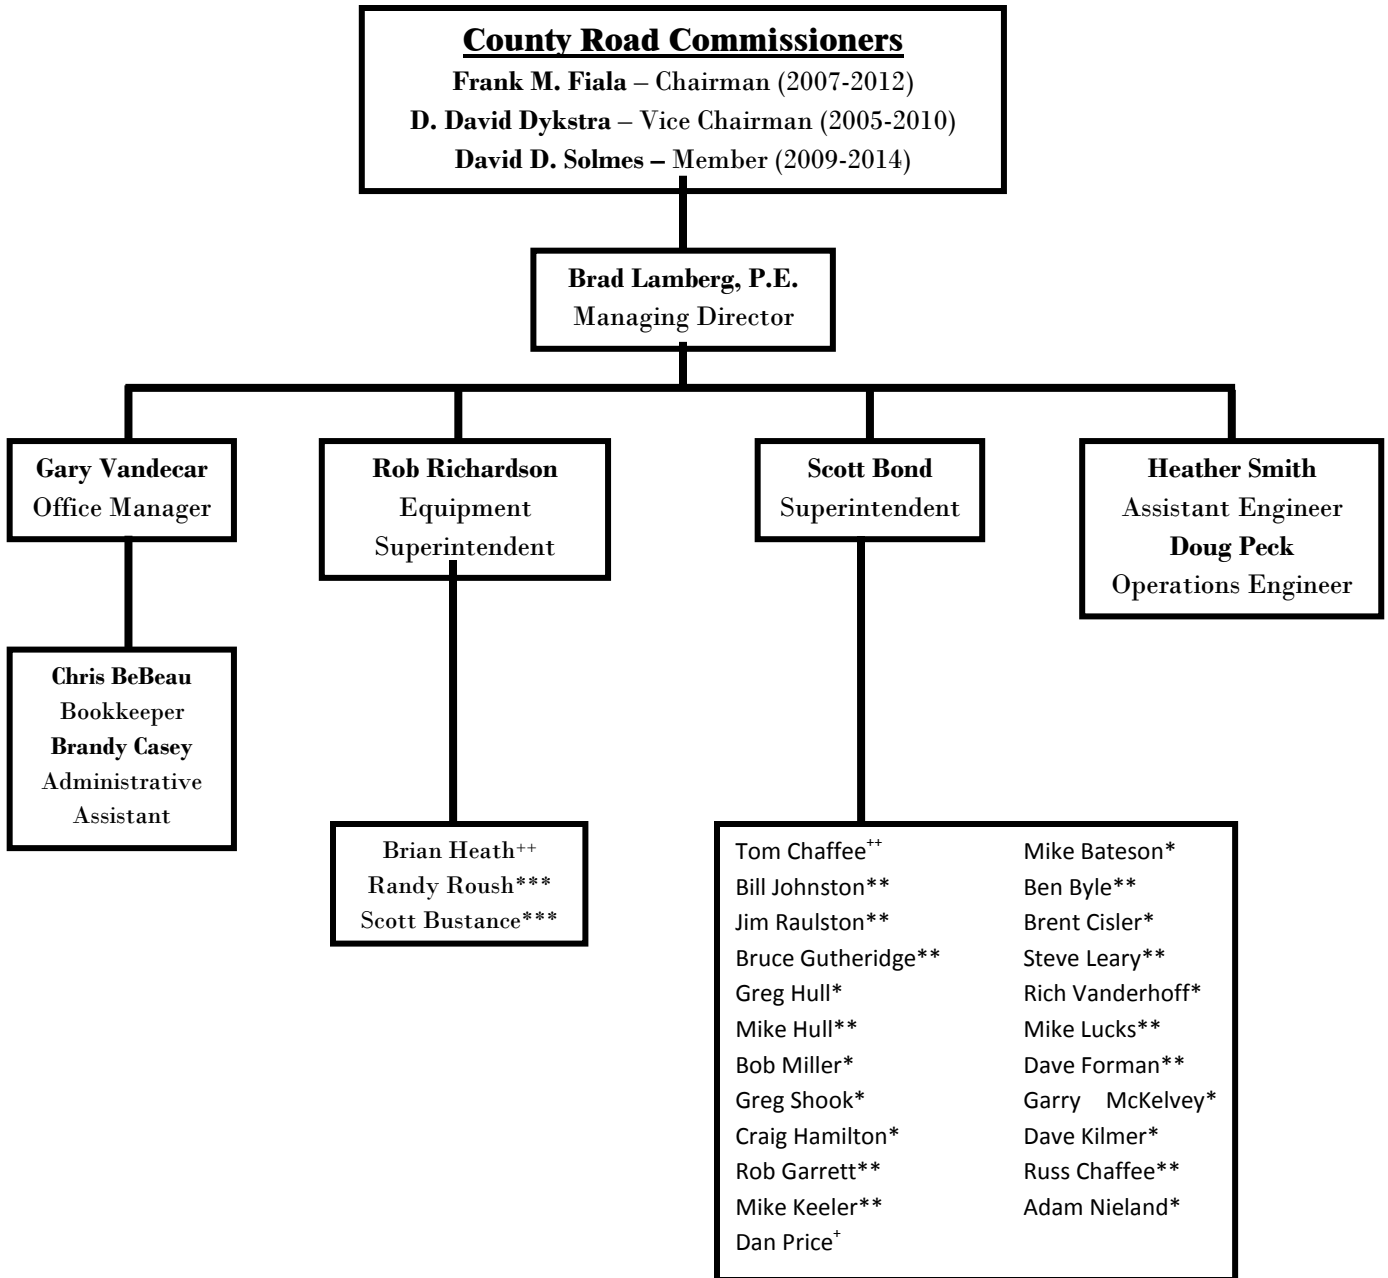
County Road Commissioners
Frank M. Fiala – Chairman (2007-2012)
D. David Dykstra – Vice Chairman (2005-2010)
David D. Solmes – Member (2009-2014)

Brad Lamberg, P.E.
Managing Director

Gary Vandecar
Office Manager

Rob Richardson
Equipment Superintendent

Scott Bond
Superintendent

Heather Smith
Assistant Engineer
Doug Peck
Operations Engineer

Chris BeBeau
Bookkeeper
Brandy Casey
Administrative Assistant

Brian Heath$^{++}$
Randy Roush***
Scott Bustance***

Tom Chaffee$^{++}$
Bill Johnston**
Jim Raulston**
Bruce Gutheridge**
Greg Hull*
Mike Hull**
Bob Miller*
Greg Shook*
Craig Hamilton*
Rob Garrett**
Mike Keeler**
Dan Price$^{+}$

Mike Bateson*
Ben Byle**
Brent Cisler*
Steve Leary**
Rich Vanderhoff*
Mike Lucks**
Dave Forman**
Garry McKelvey*
Dave Kilmer*
Russ Chaffee**
Adam Nieland*